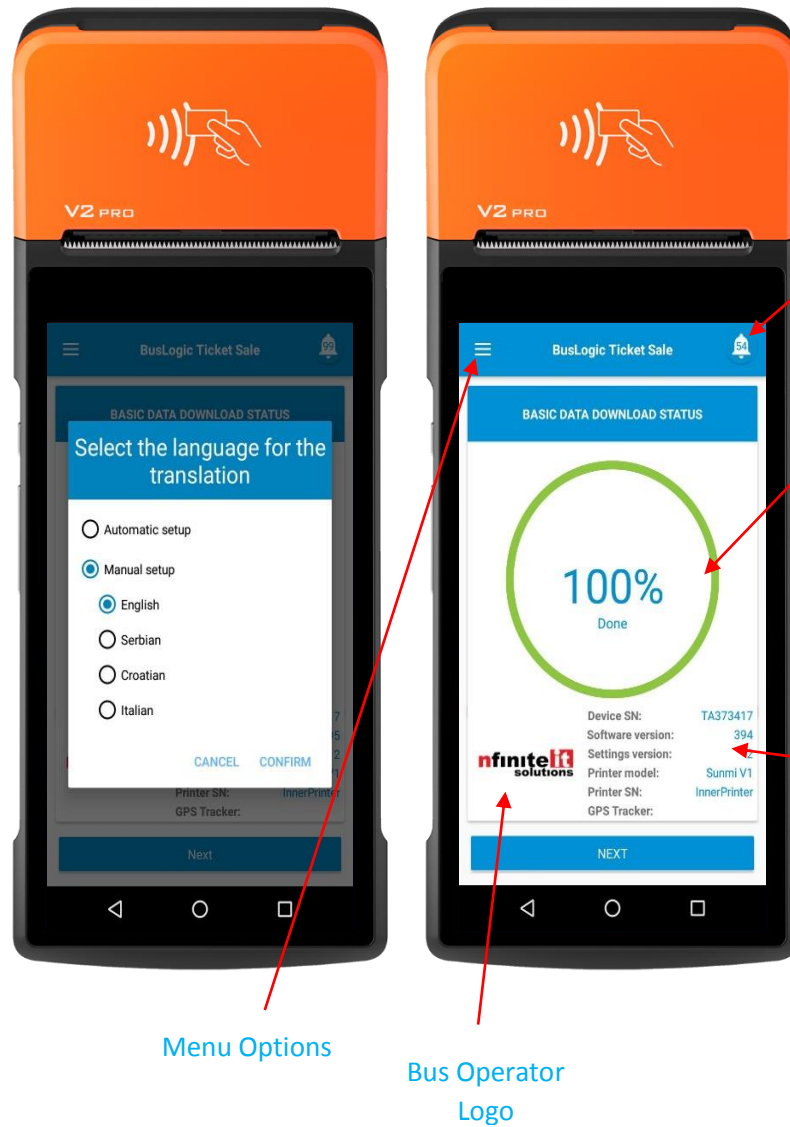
V2 PRO

BusLogic Ticket Sale

99

BASIC DATA DOWNLOAD STATUS

Select the language for the translation

Automatic setup

Manual setup

English

Serbian

Croatian

Italian

CANCEL CONFIRM

7

5

2

Printer SN: InnerPrinter

GPS Tracker:

Next

V2 PRO

BusLogic Ticket Sale

54

BASIC DATA DOWNLOAD STATUS

100%

Done

Device SN: TA373417

Software version: 394

Settings version: 2

Printer model: Sunmi V1

Printer SN: InnerPrinter

GPS Tracker:

nfinite it solutions

NEXT

Menu Options

Bus Operator Logo